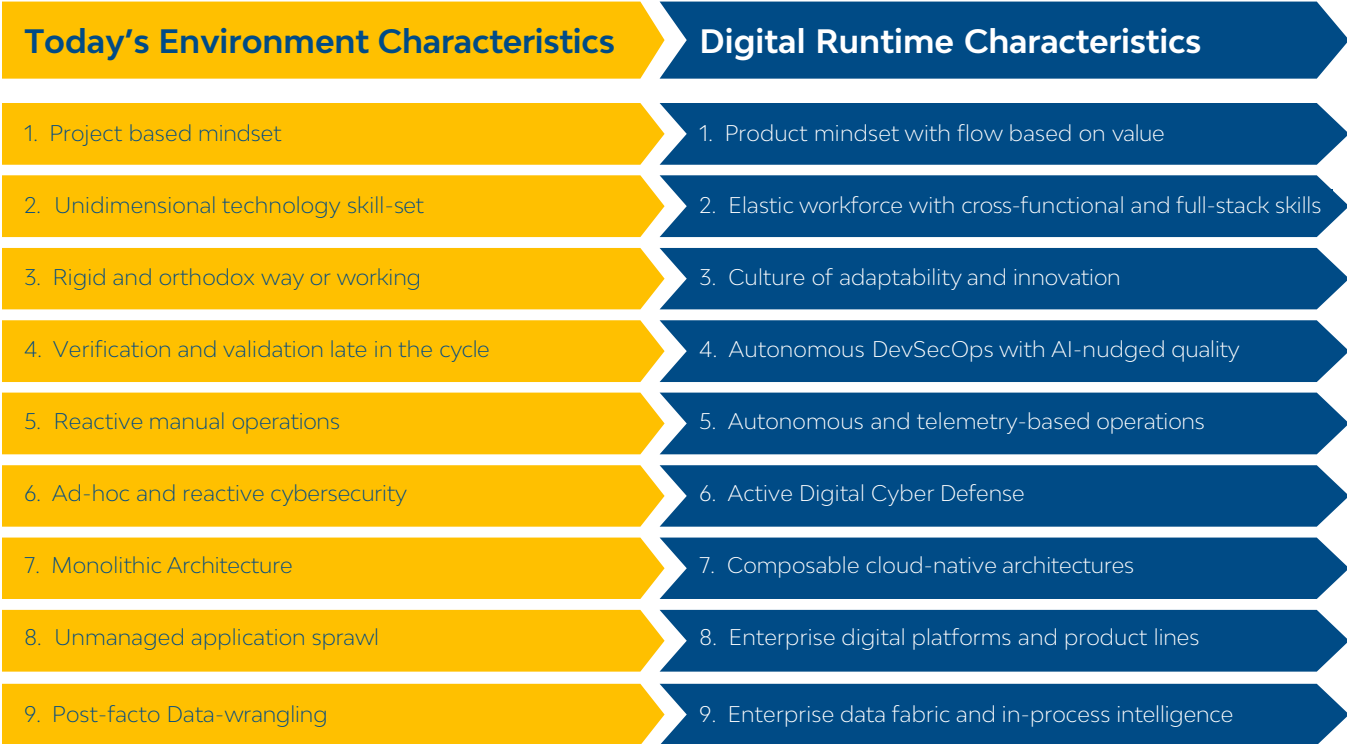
Today’s Environment Characteristics

1. Project based mindset
2. Unidimensional technology skill-set
3. Rigid and orthodox way or working
4. Verification and validation late in the cycle
5. Reactive manual operations
6. Ad-hoc and reactive cybersecurity
7. Monolithic Architecture
8. Unmanaged application sprawl
9. Post-facto Data-wrangling

Digital Runtime Characteristics

1. Product mindset with flow based on value
2. Elastic workforce with cross-functional and full-stack skills
3. Culture of adaptability and innovation
4. Autonomous DevSecOps with AI-nudged quality
5. Autonomous and telemetry-based operations
6. Active Digital Cyber Defense
7. Composable cloud-native architectures
8. Enterprise digital platforms and product lines
9. Enterprise data fabric and in-process intelligence